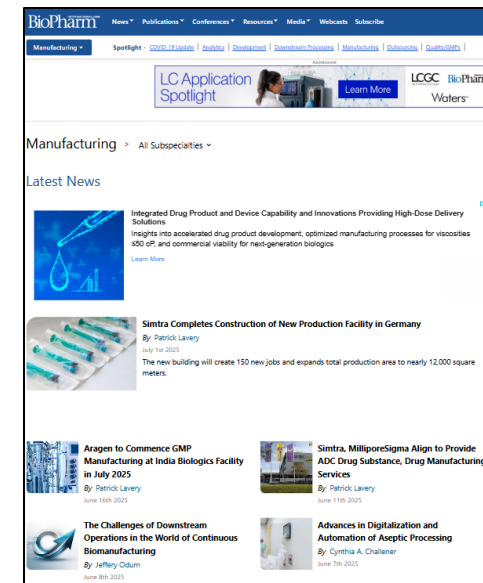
BioPharm INTERNATIONAL

News Publications Conferences Resources Media Webcasts Subscribe

Manufacturing

Spotlight - COVID-19 Update | Analytics | Development | Downstream Processing | Manufacturing | Outsourcing | Quality/GMPs |

Advertisement

LC Application Spotlight

Learn More

LCGC BioPharm

Waters

Manufacturing > All Subspecialties

Latest News

Integrated Drug Product and Device Capability and Innovations Providing High-Dose Delivery Solutions

Insights into accelerated drug product development, optimized manufacturing processes for viscosities ≤50 cP, and commercial viability for next-generation biologics

Learn More

Simtra Completes Construction of New Production Facility in Germany

By Patrick Lavery

July 1st 2025

The new building will create 150 new jobs and expands total production area to nearly 12,000 square meters.

Aragen to Commence GMP Manufacturing at India Biologics Facility in July 2025

By Patrick Lavery

June 16th 2025

Simtra, MilliporeSigma Align to Provide ADC Drug Substance, Drug Manufacturing Services

By Patrick Lavery

June 11th 2025

The Challenges of Downstream Operations in the World of Continuous Biomanufacturing

By Jeffery Odum

June 8th 2025

Advances in Digitalization and Automation of Aseptic Processing

By Cynthia A. Challener

June 7th 2025